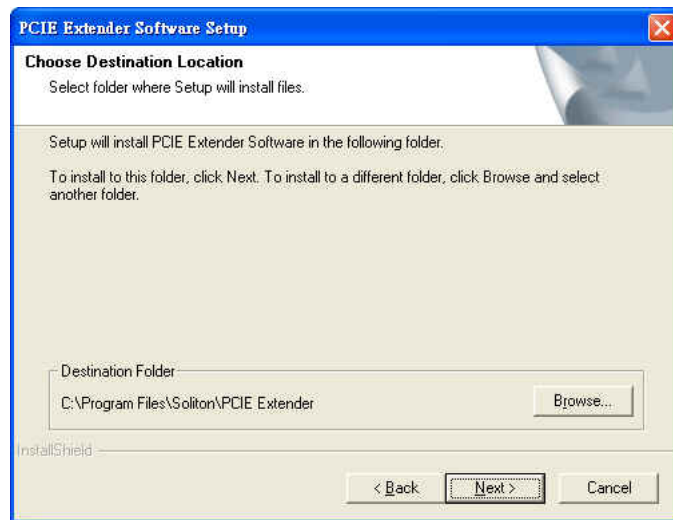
PCIE Extender Software Setup

Choose Destination Location
Select folder where Setup will install files.

Setup will install PCIE Extender Software in the following folder.

To install to this folder, click Next. To install to a different folder, click Browse and select another folder.

Destination Folder
C:\Program Files\Soliton\PCIE Extender

Browse...

InstallShield

< Back
Next >
Cancel